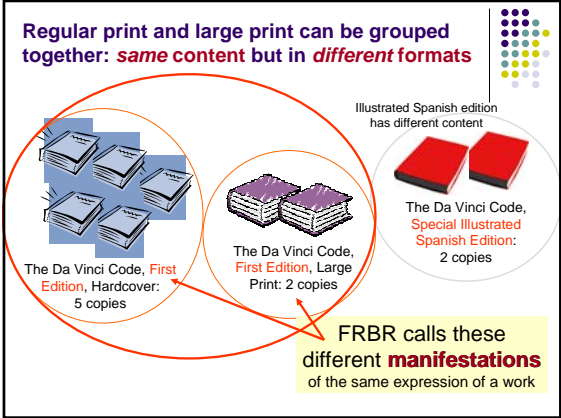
Regular print and large print can be grouped together: *same* content but in *different* formats

Illustrated Spanish edition has different content

The Da Vinci Code, First Edition, Hardcover: 5 copies

The Da Vinci Code, First Edition, Large Print: 2 copies

The Da Vinci Code, Special Illustrated Spanish Edition: 2 copies

FRBR calls these different **manifestations** of the same expression of a work